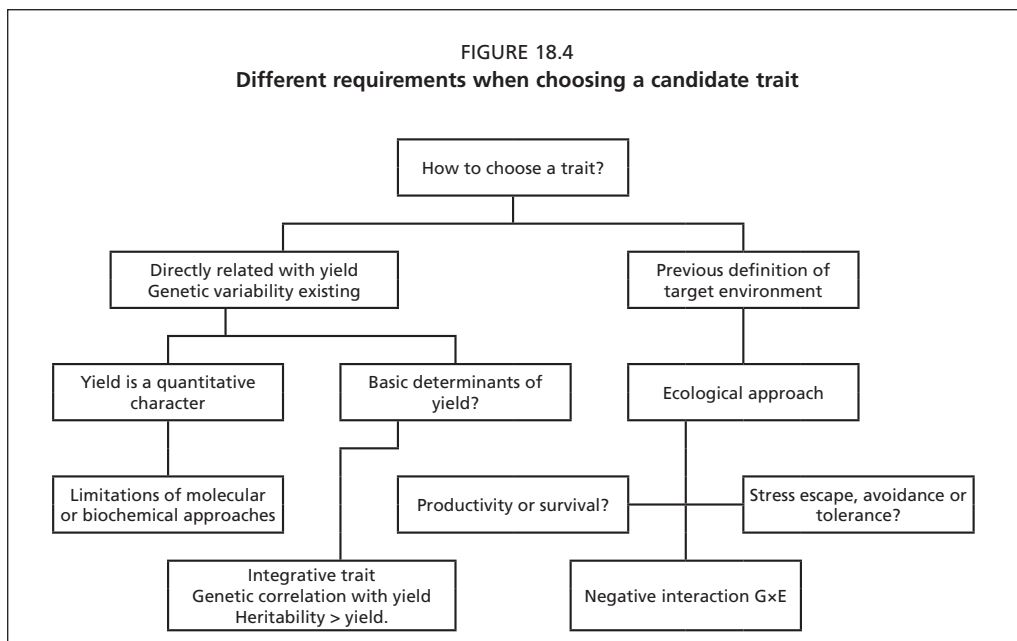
FIGURE 18.4
Different requirements when choosing a candidate trait

How to choose a trait?

Directly related with yield
Genetic variability existing

Previous definition of
target environment

Yield is a quantitative
character

Basic determinants of
yield?

Ecological approach

Limitations of molecular
or biochemical approaches

Productivity or survival?

Stress escape, avoidance or
tolerance?

Integrative trait
Genetic correlation with yield
Heritability > yield.

Negative interaction G×E